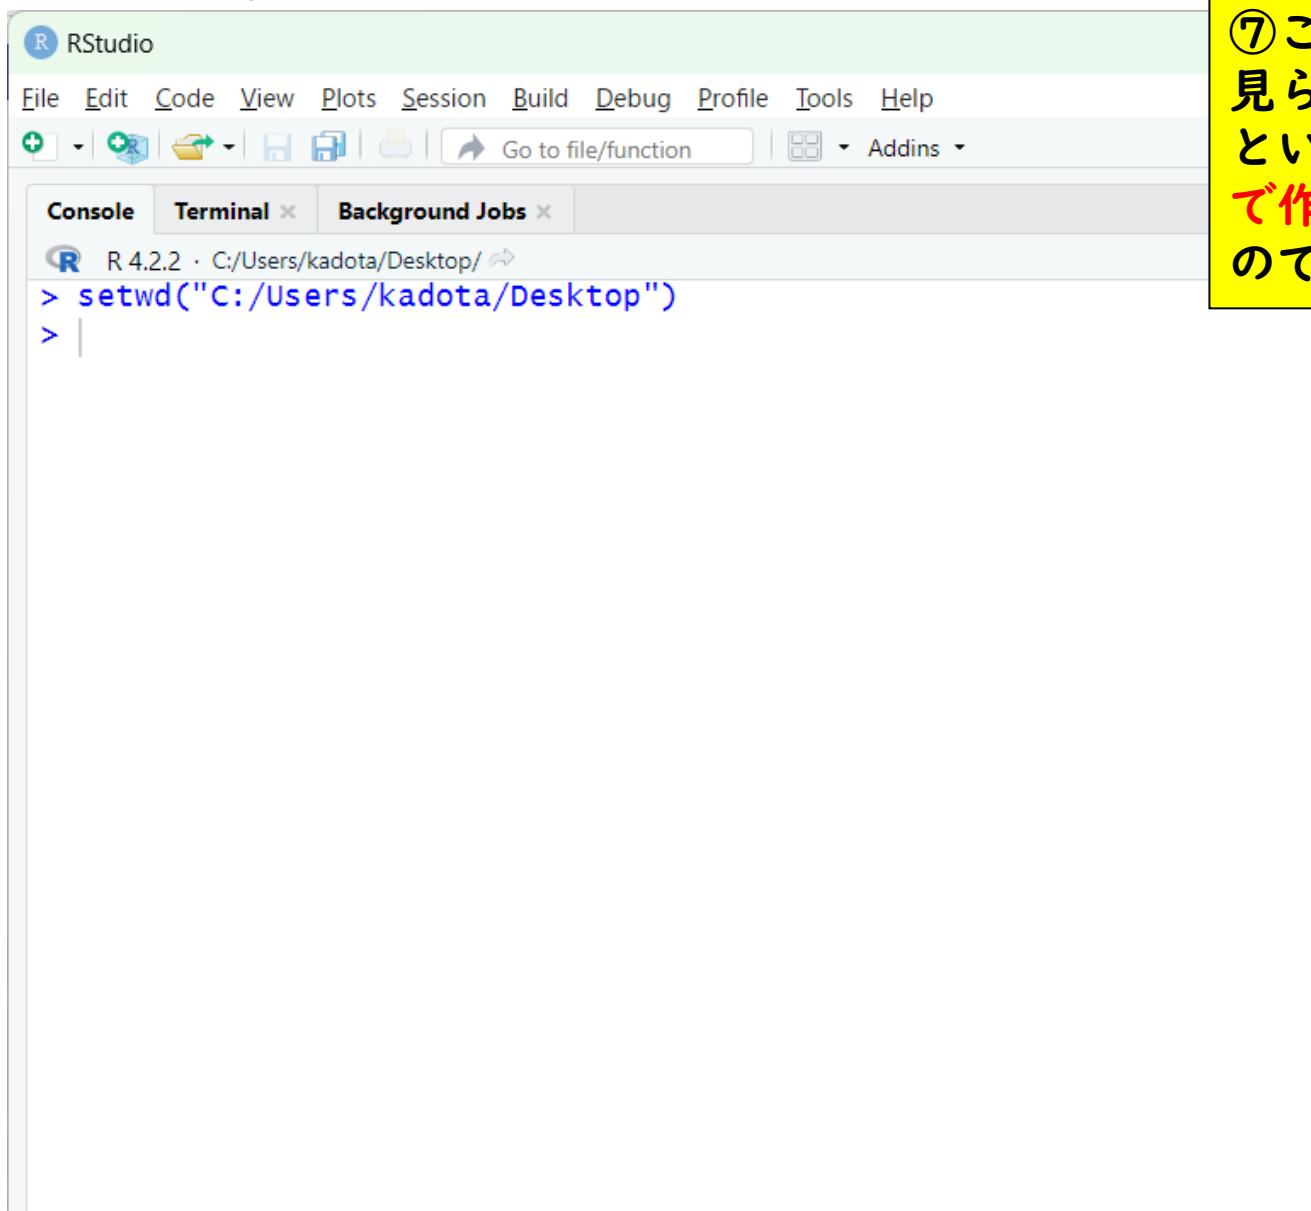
RStudio

File Edit Code View Plots Session Build Debug Profile Tools Help

Go to file/function Addins

Console Terminal × Background Jobs ×

R 4.2.2 · C:/Users/kadota/Desktop/

> setwd("C:/Users/kadota/Desktop")
>

⑦こ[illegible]
見ら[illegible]
とい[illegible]
で作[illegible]
のて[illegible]